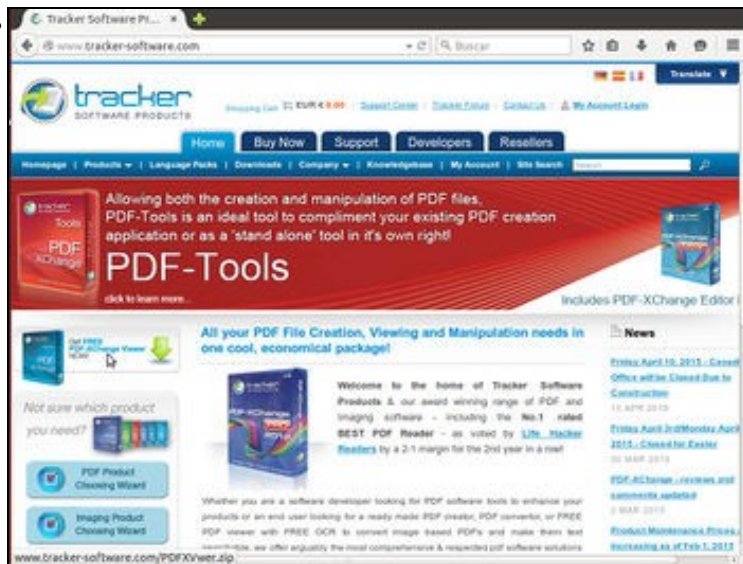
Tracker Software Pr... ×

www.tracker-software.com

Buscar

Translate ▼

tracker SOFTWARE PRODUCTS

Shopping Cart EUR € 0.00 | Support Center | Tracker Forum | Contact Us | My Account Login

Home Buy Now Support Developers Resellers

Homepage | Products ▾ | Language Packs | Downloads | Company ▾ | Knowledgebase | My Account | Site Search

Allowing both the creation and manipulation of PDF files, PDF-Tools is an ideal tool to compliment your existing PDF creation application or as a 'stand alone' tool in it's own right!

PDF-Tools

click to learn more...

Includes PDF-XChange Editor

Get FREE PDF-XChange Viewer NOW!

Not sure which product you need?

PDF Product Choosing Wizard

Imaging Product Choosing Wizard

All your PDF File Creation, Viewing and Manipulation needs in one cool, economical package!

Welcome to the home of Tracker Software Products & our award winning range of PDF and imaging software - including the No.1 rated BEST PDF Reader - as voted by Life Hacker Readers by a 2-1 margin for the 2nd year in a row!

Whether you are a software developer looking for PDF software tools to enhance your products or an end user looking for a ready made PDF creator, PDF convertor, or FREE PDF viewer with FREE OCR to convert image based PDFs and make them text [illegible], we offer arguably the most comprehensive & respected pdf software solutions

News

Friday April 10, 2015 - Canada Office will be Closed Due to Construction
10 APR 2015

Friday April 3rd/Monday April 2015 - Closed for Easter
30 MAR 2015

PDF-XChange - reviews and comments updated
2 MAR 2015

Product Maintenance Prices Increasing as of Feb 1, 2015

www.tracker-software.com/PDFXVwer.zip